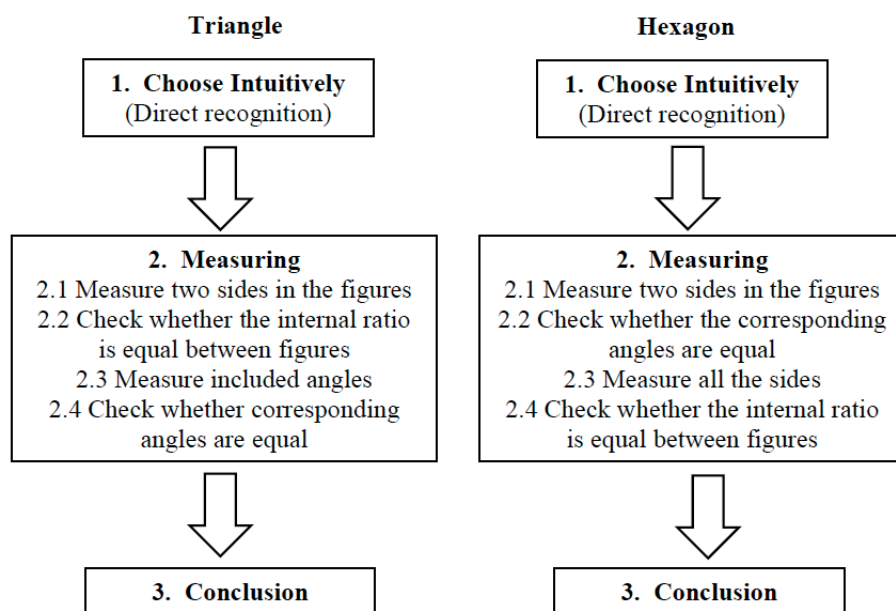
Triangle

1. Choose Intuitively
(Direct recognition)

2. Measuring
2.1 Measure two sides in the figures
2.2 Check whether the internal ratio is equal between figures
2.3 Measure included angles
2.4 Check whether corresponding angles are equal

3. Conclusion

Hexagon

1. Choose Intuitively
(Direct recognition)

2. Measuring
2.1 Measure two sides in the figures
2.2 Check whether the corresponding angles are equal
2.3 Measure all the sides
2.4 Check whether the internal ratio is equal between figures

3. Conclusion